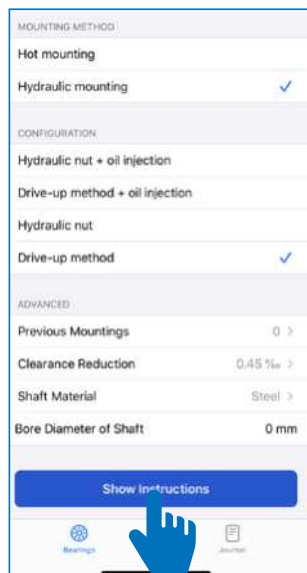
MOUNTING METHOD
Hot mounting
Hydraulic mounting ✓

CONFIGURATION
Hydraulic nut + oil injection
Drive-up method + oil injection
Hydraulic nut
Drive-up method ✓

ADVANCED
Previous Mountings 0 >
Clearance Reduction 0.45 ‰ >
Shaft Material Steel >
Bore Diameter of Shaft 0 mm

Show Instructions

Bearings
Journal